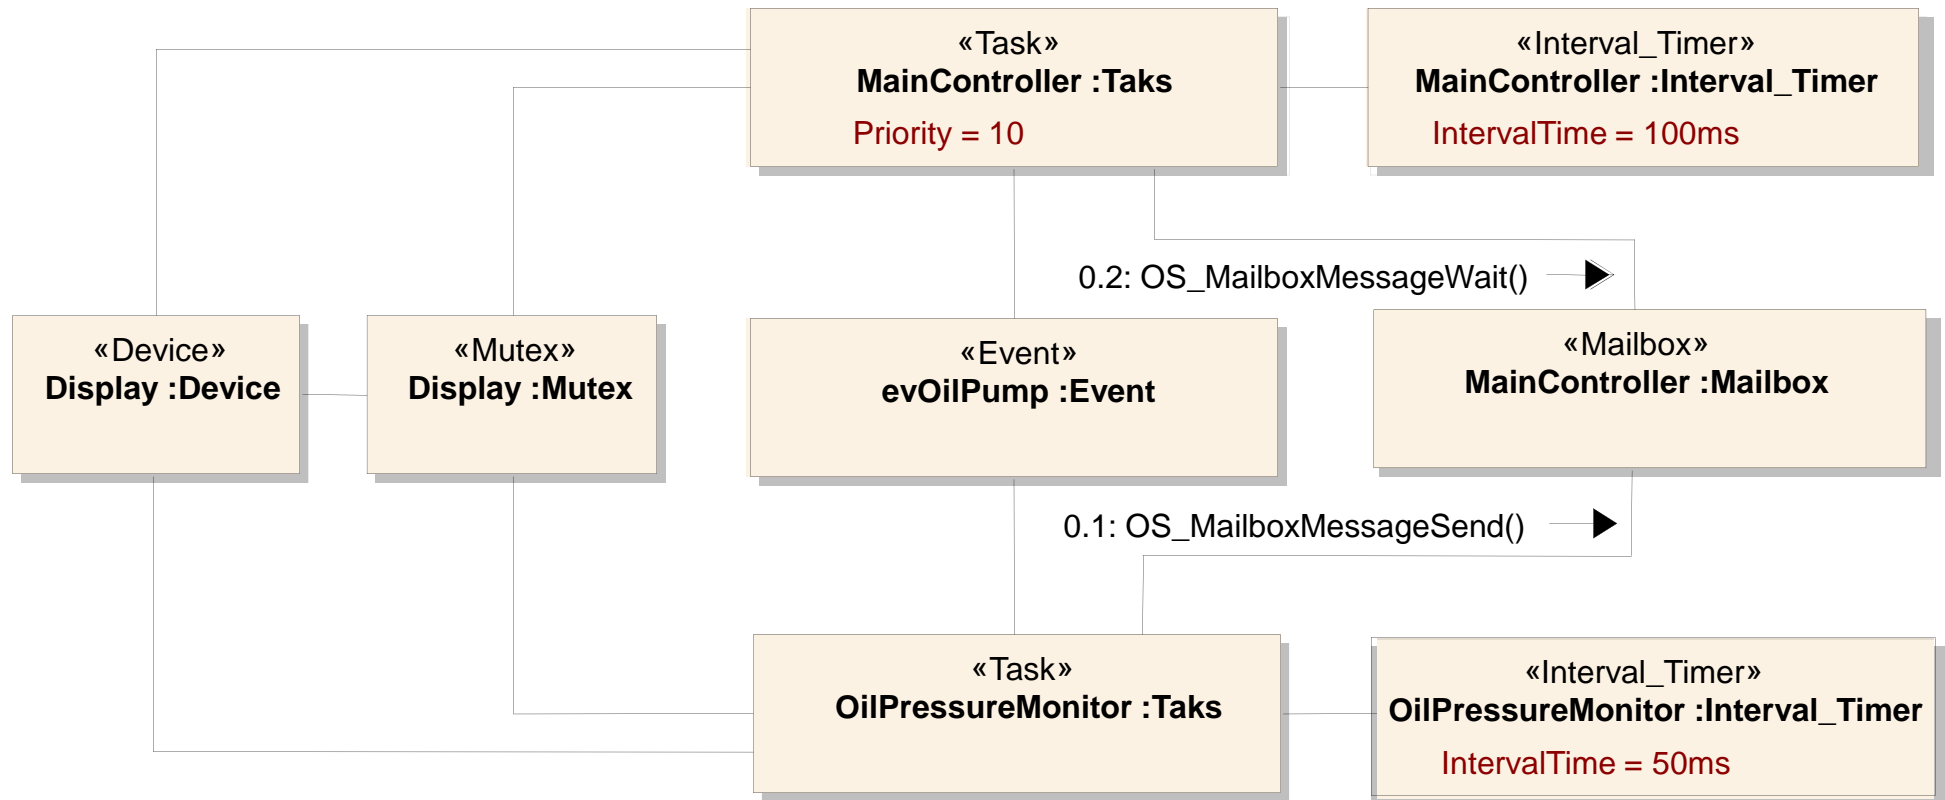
«Task»
MainController :Taks
Priority = 10

«Interval_Timer»
MainController :Interval_Timer
IntervalTime = 100ms

0.2: OS_MailboxMessageWait()

«Device»
Display :Device

«Mutex»
Display :Mutex

«Event»
evOilPump :Event

«Mailbox»
MainController :Mailbox

0.1: OS_MailboxMessageSend()

«Task»
OilPressureMonitor :Taks

«Interval_Timer»
OilPressureMonitor :Interval_Timer
IntervalTime = 50ms